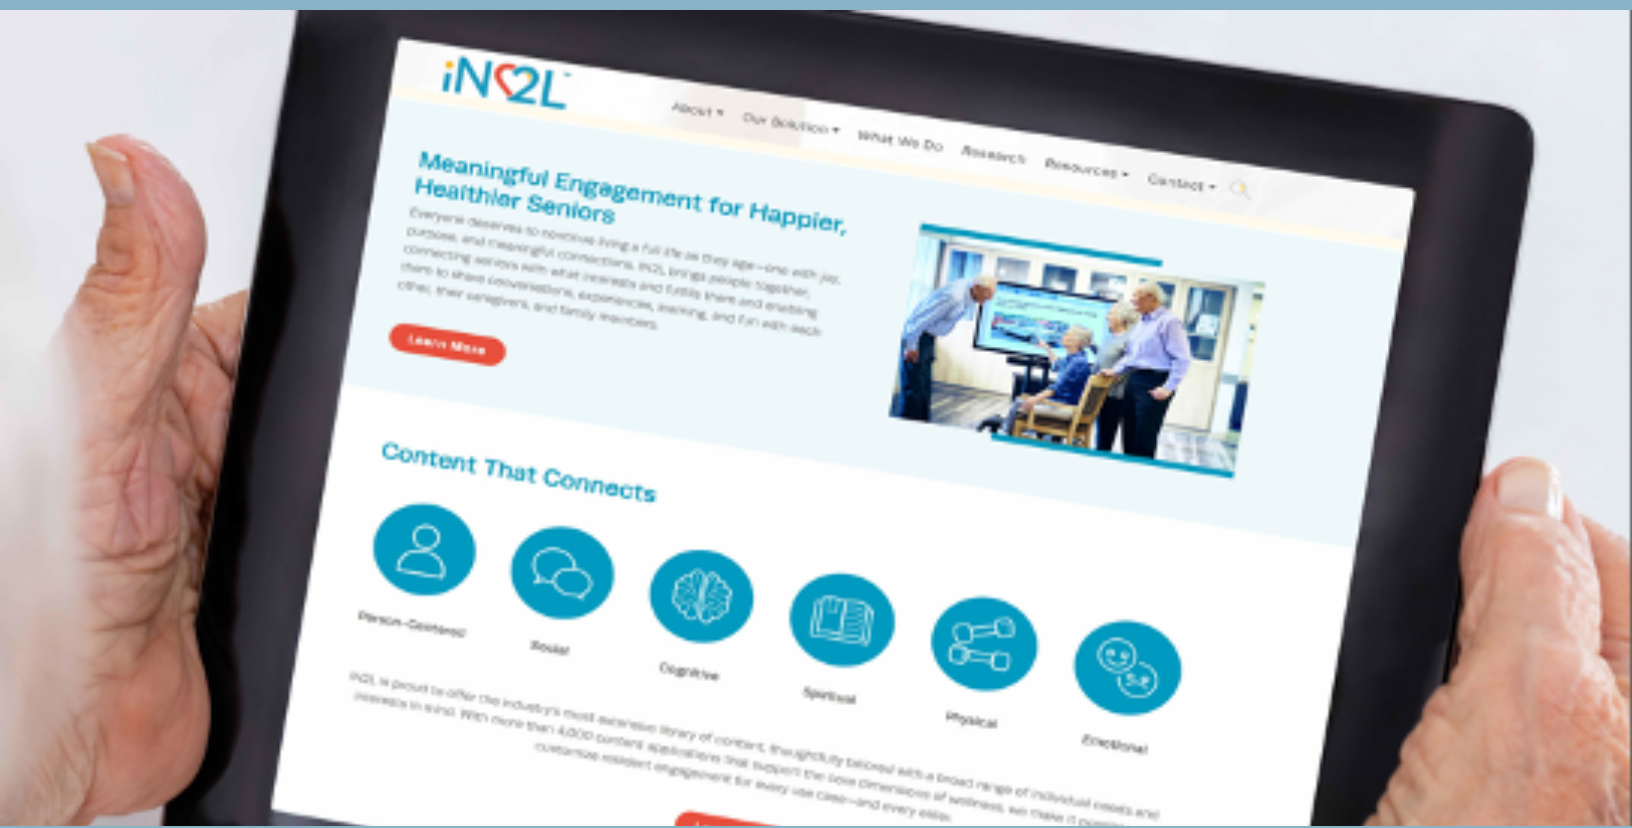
iN2L

About ▾ Our Solution ▾ What We Do Research Resources ▾ Contact ▾

Meaningful Engagement for Happier, Healthier Seniors

Everyone deserves to continue living a full life as they age—one with joy, purpose, and meaningful connections. iN2L brings people together, connecting seniors with what interests and fulfills them and enabling them to share conversations, experiences, learning, and fun with each other, their caregivers, and family members.

Learn More

Content That Connects

Person-Centered

Social

Cognitive

Spiritual

Physical

Emotional

iN2L is proud to offer the industry's most extensive library of content, thoughtfully tailored with a broad range of individual needs and interests in mind. With more than 4,000 content applications that support the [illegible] dimensions of wellness, we make it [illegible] customize resident engagement for every use case—and every elder.